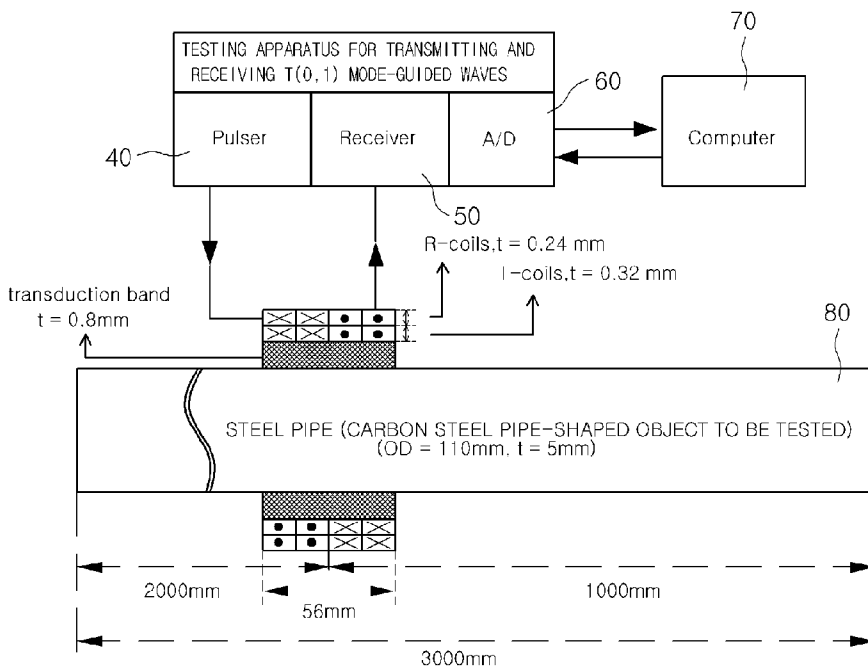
TESTING APPARATUS FOR TRANSMITTING AND RECEIVING T(0,1) MODE-GUIDED WAVES

70

60

Pulser

Receiver

A/D

Computer

40

50

R-coils,t = 0.24 mm

I-coils,t = 0.32 mm

transduction band
t = 0.8mm

80

STEEL PIPE (CARBON STEEL PIPE-SHAPED OBJECT TO BE TESTED)
(OD = 110mm, t = 5mm)

2000mm

56mm

1000mm

3000mm